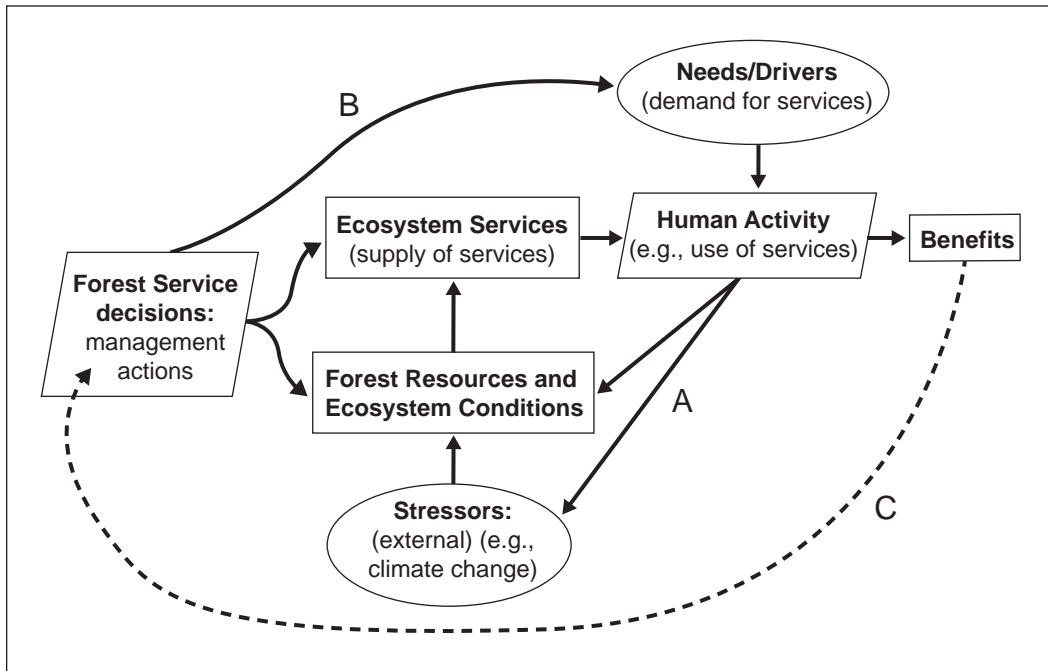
B

Needs/Drivers
(demand for services)

Ecosystem Services
(supply of services)

Human Activity
(e.g., use of services)

Benefits

Forest Service decisions:
management actions

Forest Resources and Ecosystem Conditions

A

Stressors:
(external) (e.g., climate change)

C